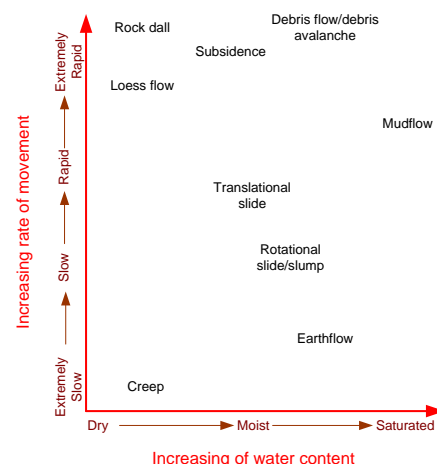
Rock dall

Debris flow/debris avalanche

Subsidence

Loess flow

Mudflow

Translational slide

Rotational slide/slump

Earthflow

Creep

Increasing rate of movement

Extremely Slow

Slow

Rapid

Extremely Rapid

Dry

Moist

Saturated

Increasing of water content